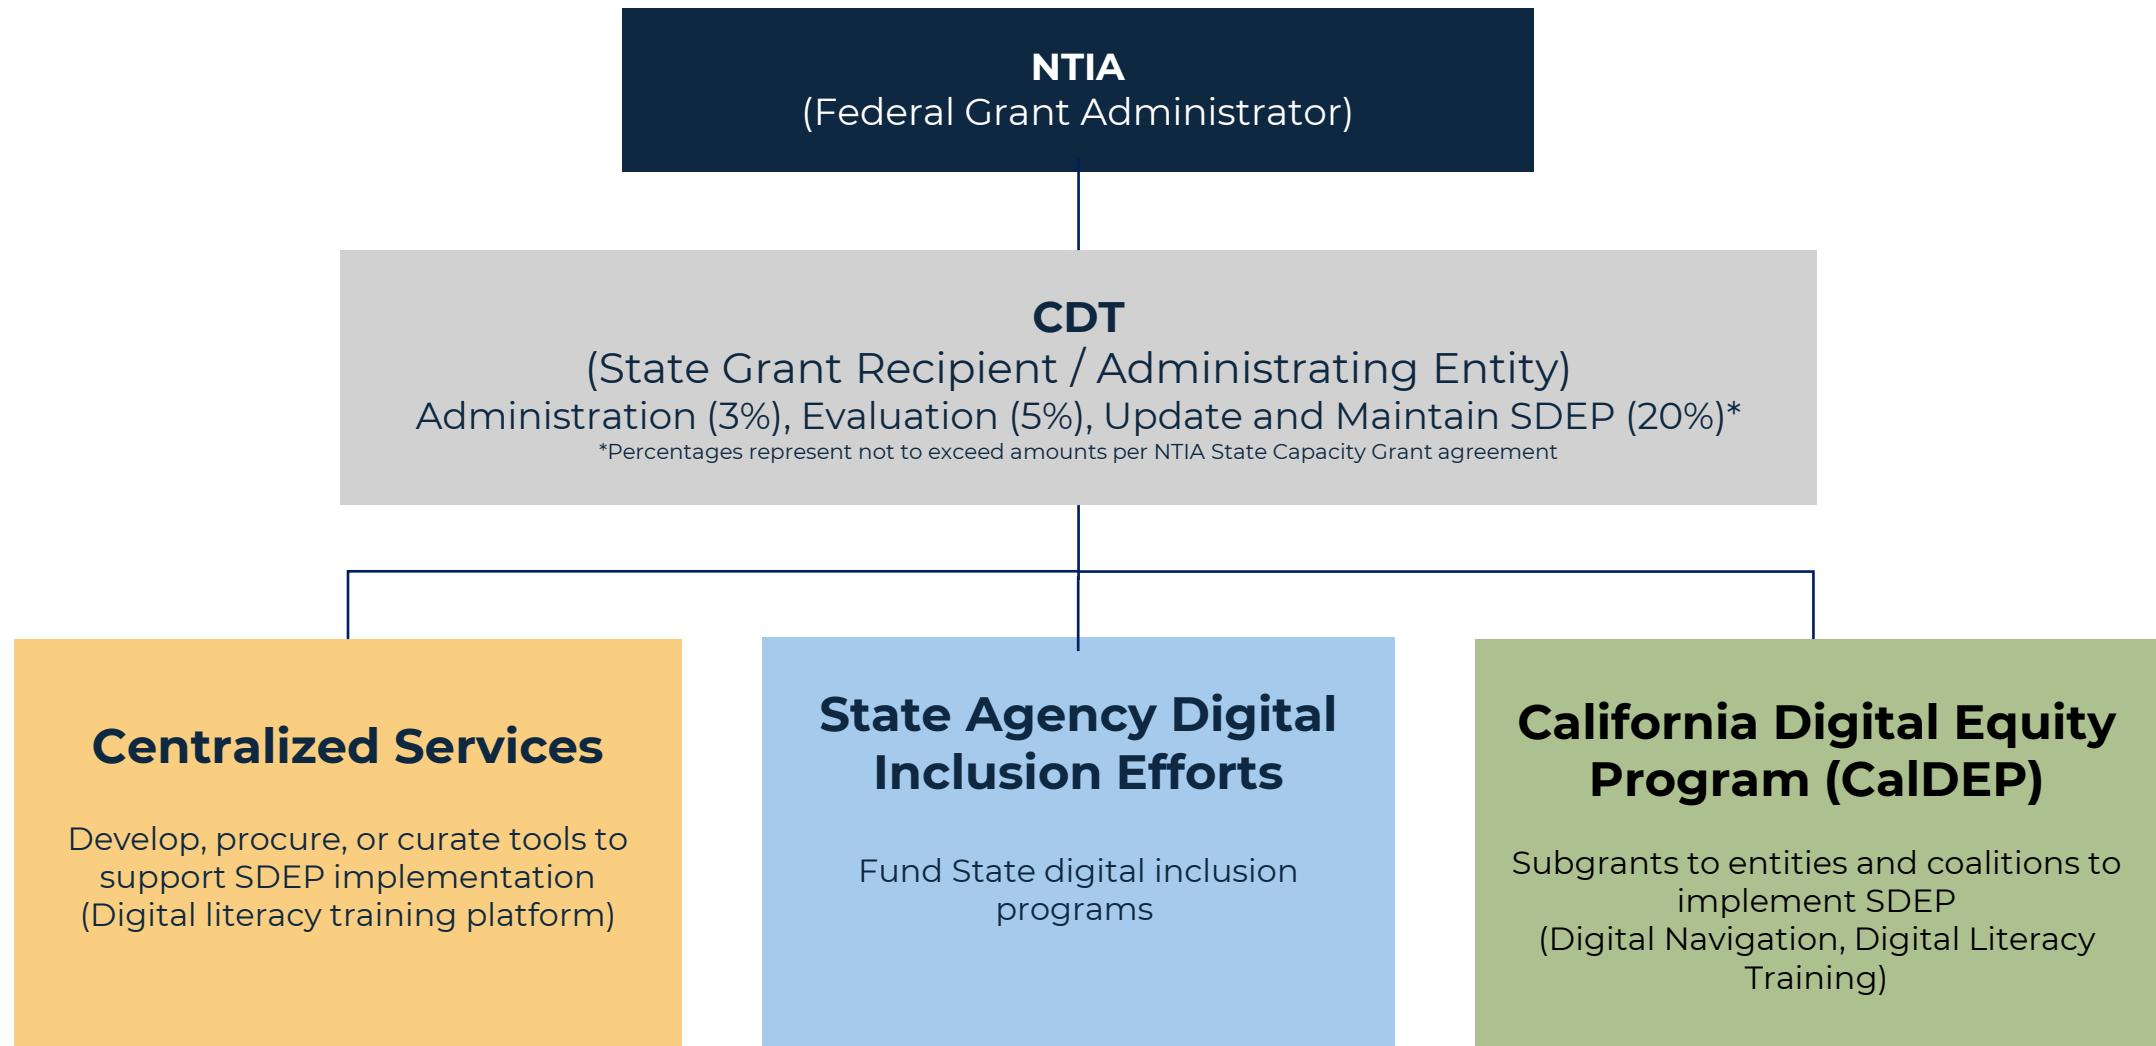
NTIA
(Federal Grant Administrator)

CDT
(State Grant Recipient / Administrating Entity)
Administration (3%), Evaluation (5%), Update and Maintain SDEP (20%)*
*Percentages represent not to exceed amounts per NTIA State Capacity Grant agreement

Centralized Services

Develop, procure, or curate tools to support SDEP implementation (Digital literacy training platform)

State Agency Digital Inclusion Efforts

Fund State digital inclusion programs

California Digital Equity Program (CalDEP)

Subgrants to entities and coalitions to implement SDEP (Digital Navigation, Digital Literacy Training)